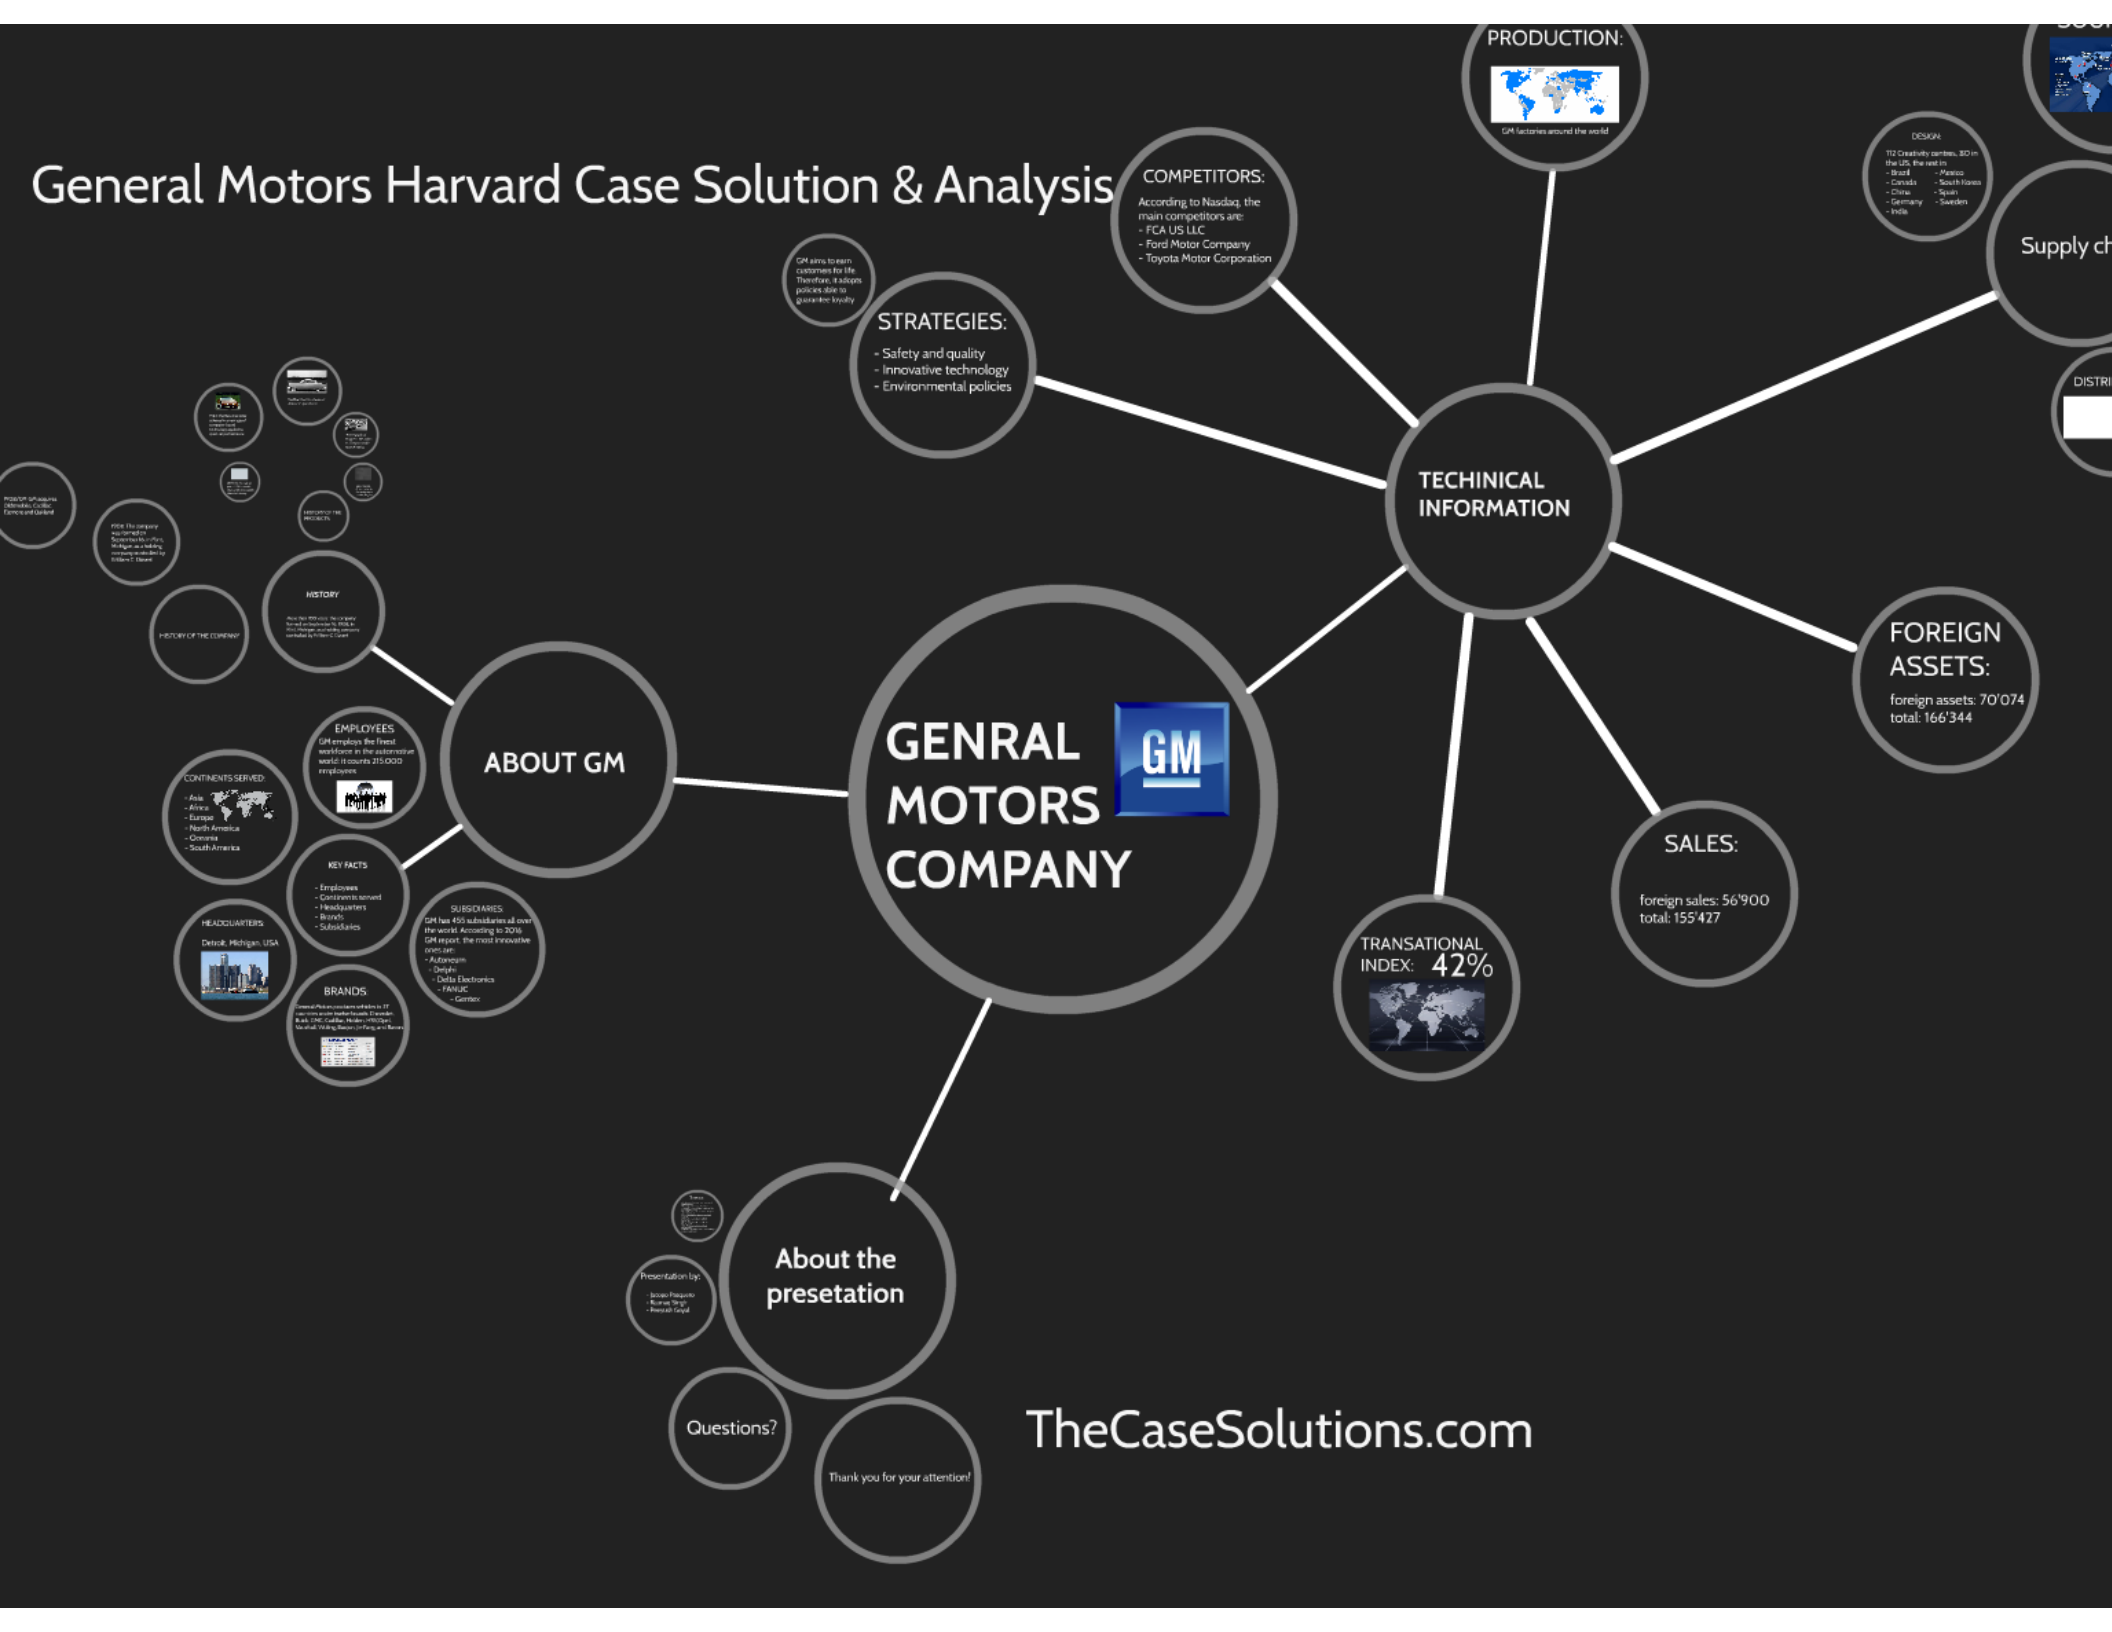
General Motors Harvard Case Solution & Analysis

PRODUCTION:

GM factories around the world

COMPETITORS:
According to Nasdaq, the main competitors are:
- FCA US LLC
- Ford Motor Company
- Toyota Motor Corporation

DESIGN:
112 Creativity centres, 80 in the US, the rest in:
- Brazil - Mexico
- Canada - South Korea
- China - Spain
- Germany - Sweden
- India

Supply ch

DISTRI

GM aims to earn customers for life. Therefore, it adopts policies able to guarantee loyalty

STRATEGIES:
- Safety and quality
- Innovative technology
- Environmental policies

TECHINICAL INFORMATION

FOREIGN ASSETS:
foreign assets: 70'074
total: 166'344

GENRAL MOTORS COMPANY

GM

ABOUT GM

HISTORY

HISTORY OF THE COMPANY

HISTORY OF THE PRODUCTS

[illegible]

EMPLOYEES
GM employs the finest workforce in the automotive world: it counts 215.000 employees

CONTINENTS SERVED:
- Asia
- Africa
- Europe
- North America
- Oceania
- South America

KEY FACTS
- Employees
- Continents served
- Headquarters
- Brands
- Subsidiaries

HEADQUARTERS:
Detroit, Michigan, USA

SUBSIDIARIES:
GM has 455 subsidiaries all over the world. According to 2016 GM report, the most innovative ones are:
- Autoneum
- Delphi
- Delta Electronics
- FANUC
- Gentex

BRANDS:
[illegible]

SALES:
foreign sales: 56'900
total: 155'427

TRANSATIONAL INDEX: 42%

About the presetation

Presentation by:
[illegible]

Questions?

Thank you for your attention!

TheCaseSolutions.com